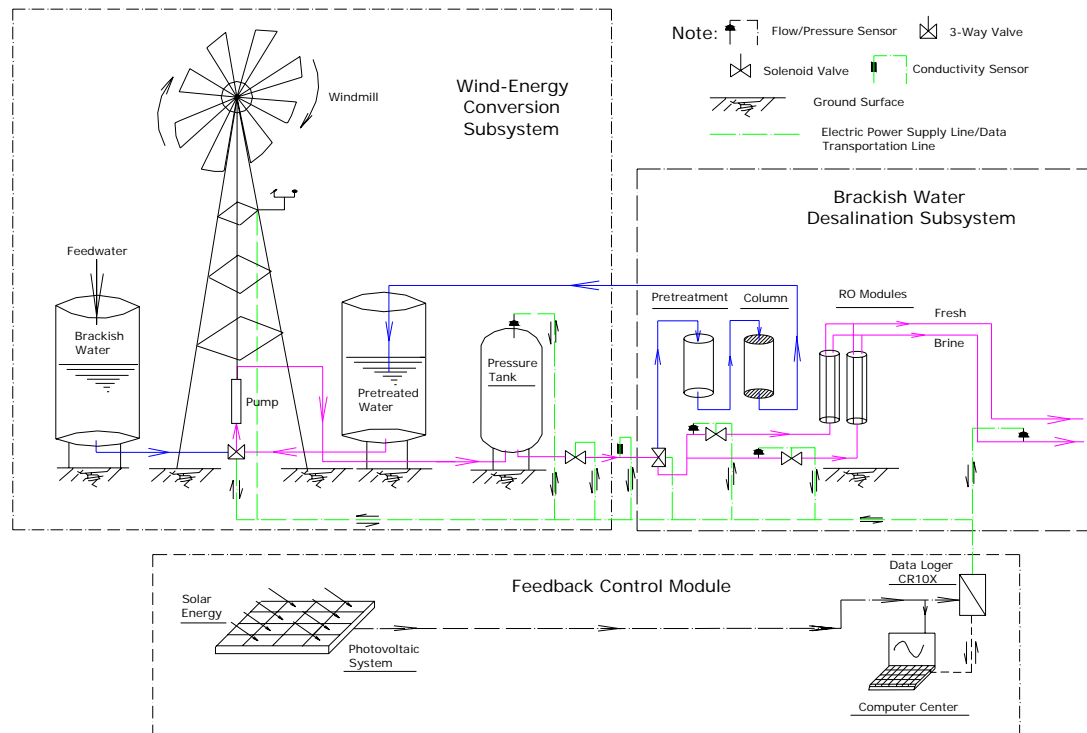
Note: Flow/Pressure Sensor
3-Way Valve
Solenoid Valve
Conductivity Sensor
Ground Surface
Electric Power Supply Line/Data Transportation Line

Windmill

Wind-Energy Conversion Subsystem

Feedwater

Brackish Water

Pump

Pretreated Water

Pressure Tank

Brackish Water Desalination Subsystem

Pretreatment Column

RO Modules

Fresh

Brine

Feedback Control Module

Solar Energy

Photovoltaic System

Data Loger CR10X

Computer Center